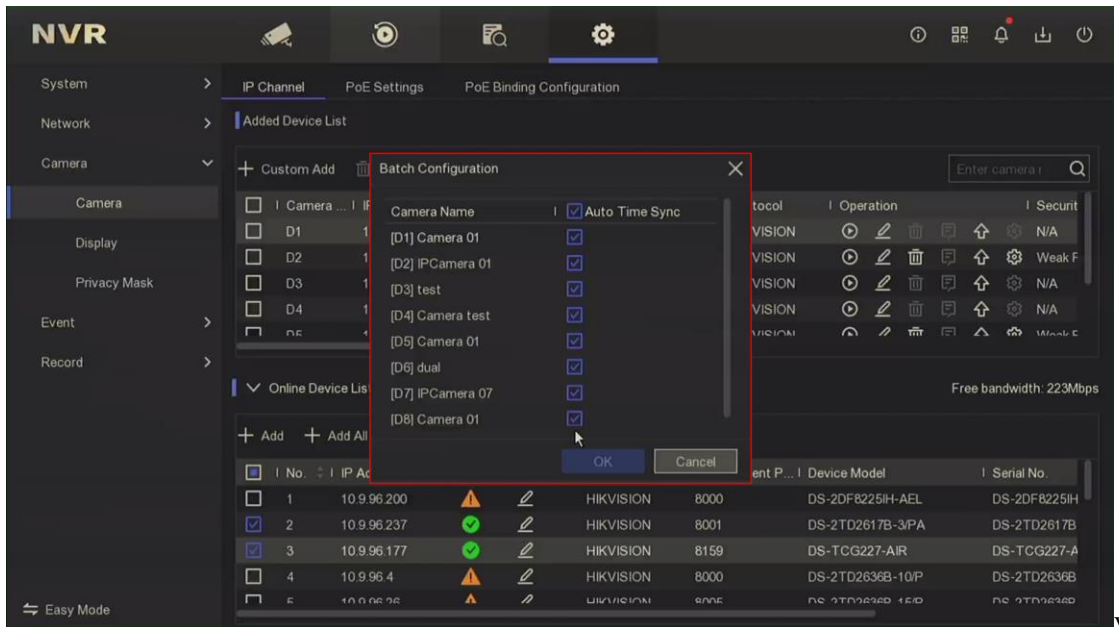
NVR

System
Network
Camera
Camera
Display
Privacy Mask
Event
Record
Easy Mode

IP Channel PoE Settings PoE Binding Configuration

Added Device List

+ Custom Add

Enter camera

| Camera ... | IP | Protocol | Operation | Securit |
|---|---|---|---|---|
| D1 | 1 | VISION | | N/A |
| D2 | 1 | VISION | | Weak F |
| D3 | 1 | VISION | | N/A |
| D4 | 1 | VISION | | N/A |
| D5 | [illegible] | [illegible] | | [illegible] |

Batch Configuration

| Camera Name | Auto Time Sync |
|---|---|
| [D1] Camera 01 | |
| [D2] IPCamera 01 | |
| [D3] test | |
| [D4] Camera test | |
| [D5] Camera 01 | |
| [D6] dual | |
| [D7] IPCamera 07 | |
| [D8] Camera 01 | |

OK Cancel

Online Device List

Free bandwidth: 223Mbps

+ Add + Add All

| No. | IP Address | | | Protocol | Management P... | Device Model | Serial No. |
|---|---|---|---|---|---|---|---|
| 1 | 10.9.96.200 | | | HIKVISION | 8000 | DS-2DF8225IH-AEL | DS-2DF8225IH |
| 2 | 10.9.96.237 | | | HIKVISION | 8001 | DS-2TD2617B-3/PA | DS-2TD2617B |
| 3 | 10.9.96.177 | | | HIKVISION | 8159 | DS-TCG227-AIR | DS-TCG227-A |
| 4 | 10.9.96.4 | | | HIKVISION | 8000 | DS-2TD2636B-10/P | DS-2TD2636B |
| 5 | 10.9.96.26 | | | HIKVISION | 8005 | DS-2TD2636B-15/P | DS-2TD2636B |